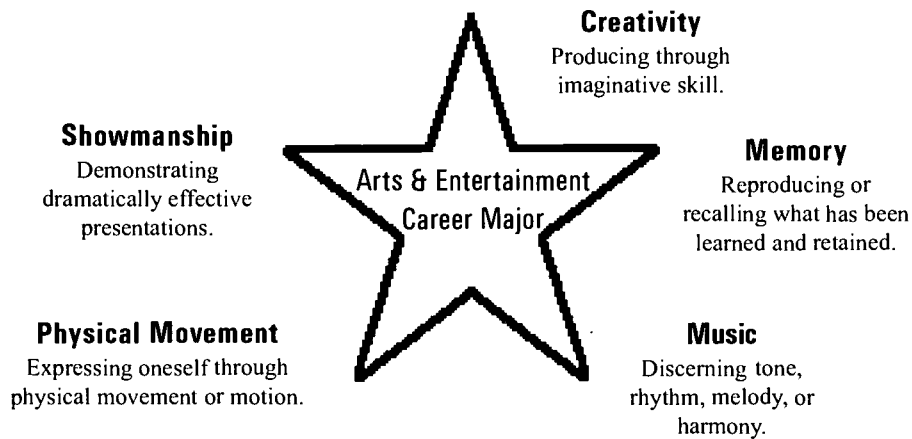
Creativity
Producing through imaginative skill.

Showmanship
Demonstrating dramatically effective presentations.

Arts & Entertainment Career Major

Memory
Reproducing or recalling what has been learned and retained.

Physical Movement
Expressing oneself through physical movement or motion.

Music
Discerning tone, rhythm, melody, or harmony.